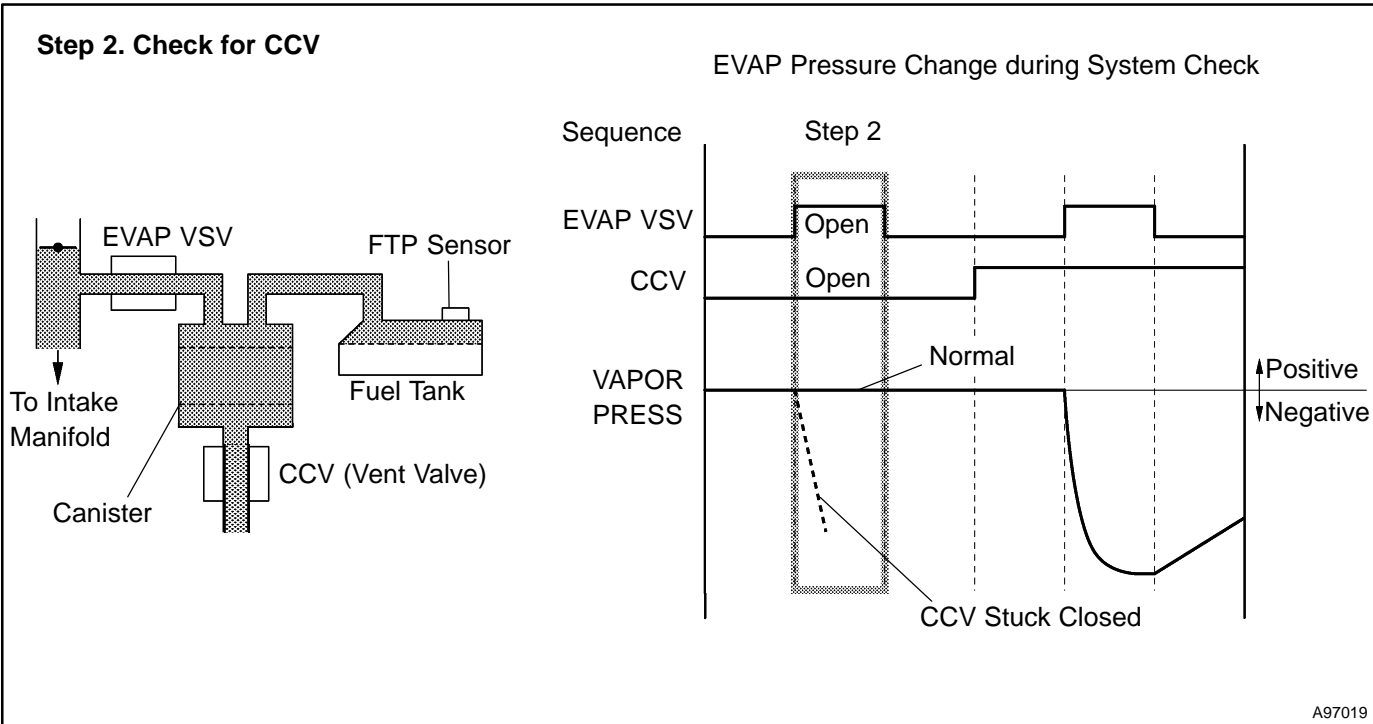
Step 2. Check for CCV

EVAP VSV

FTP Sensor

To Intake Manifold

Fuel Tank

Canister

CCV (Vent Valve)

EVAP Pressure Change during System Check

Sequence

Step 2

EVAP VSV

Open

CCV

Open

Normal

VAPOR PRESS

Positive

Negative

CCV Stuck Closed

A97019